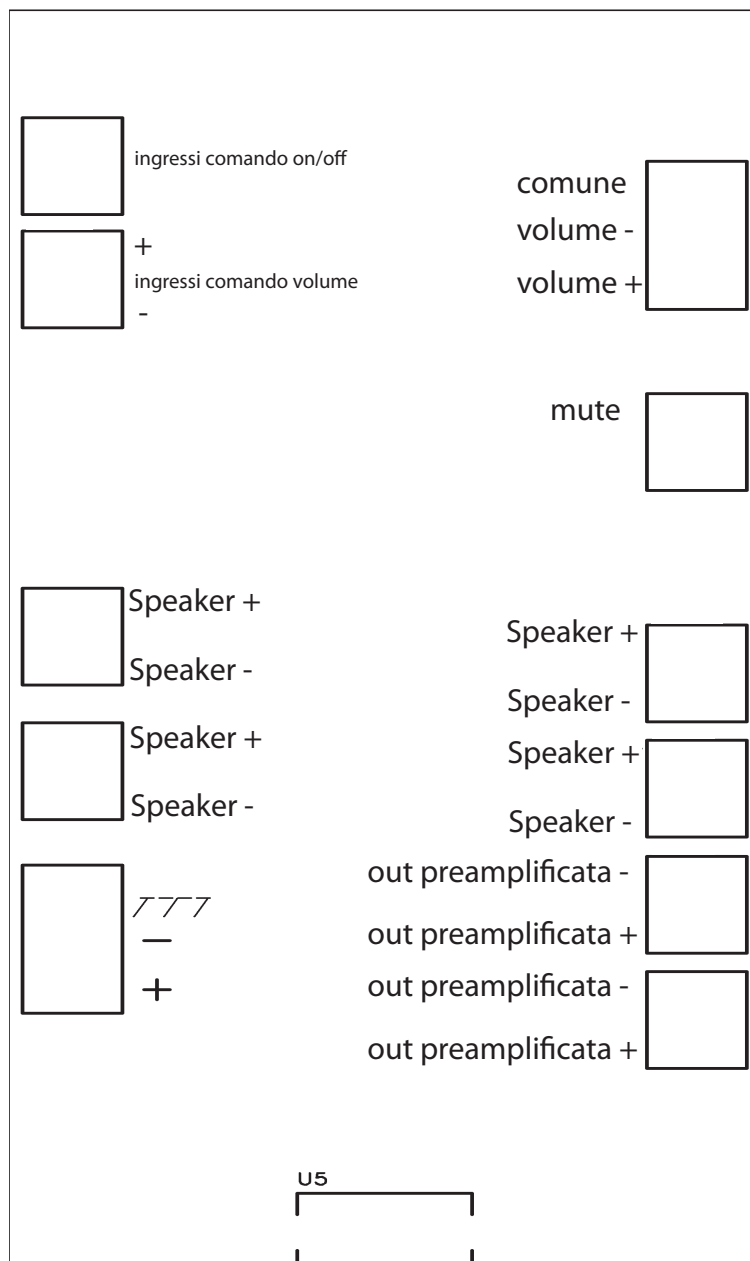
ingressi comando on/off

comune
volume -
volume +

+
ingressi comando volume
-

mute

Speaker +
Speaker -

Speaker +
Speaker -

Speaker +
Speaker -

Speaker +
Speaker -

—
+

out preamplificata -
out preamplificata +

out preamplificata -
out preamplificata +

U5